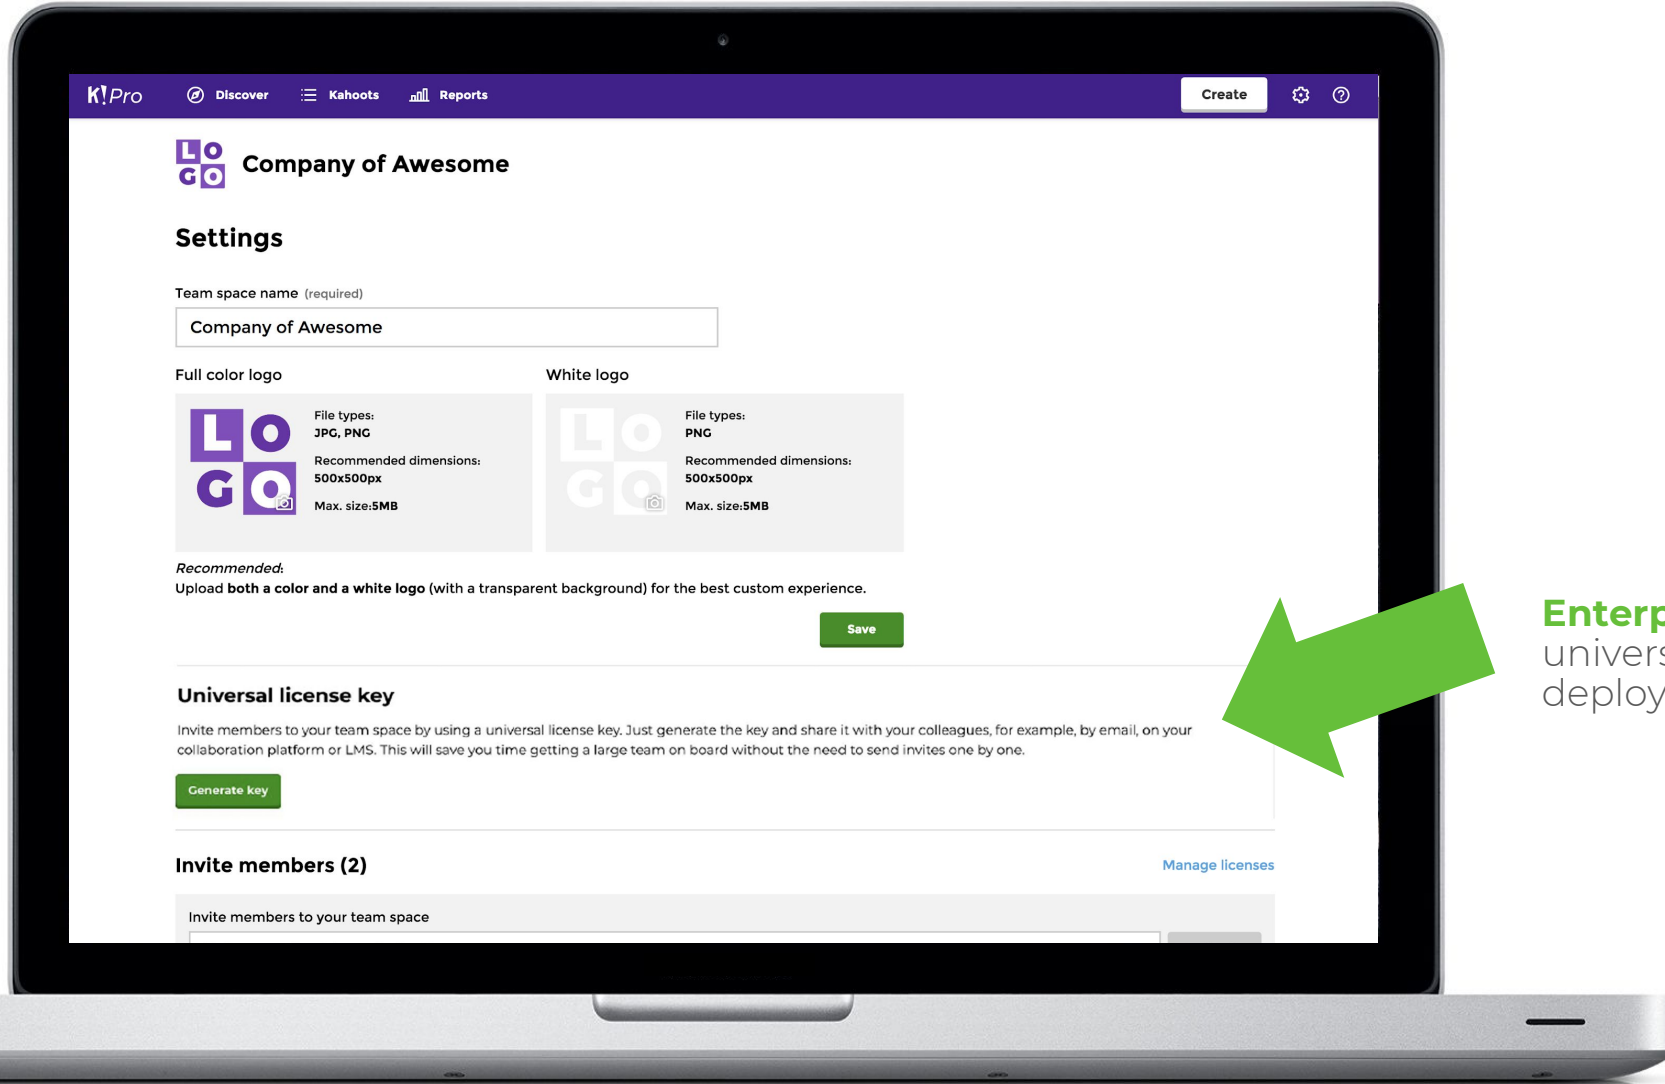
K!Pro Discover Kahoots Reports Create

LO
GO

Company of Awesome

Settings

Team space name (required)

Company of Awesome

Full color logo

LO
GO

File types:
JPG, PNG
Recommended dimensions:
500x500px
Max. size:5MB

White logo

LO
GO

File types:
PNG
Recommended dimensions:
500x500px
Max. size:5MB

*Recommended*:
Upload **both a color and a white logo** (with a transparent background) for the best custom experience.

Save

Universal license key

Invite members to your team space by using a universal license key. Just generate the key and share it with your colleagues, for example, by email, on your collaboration platform or LMS. This will save you time getting a large team on board without the need to send invites one by one.

Generate key

Invite members (2)

Manage licenses

Invite members to your team space

Enterp
univers
deploy